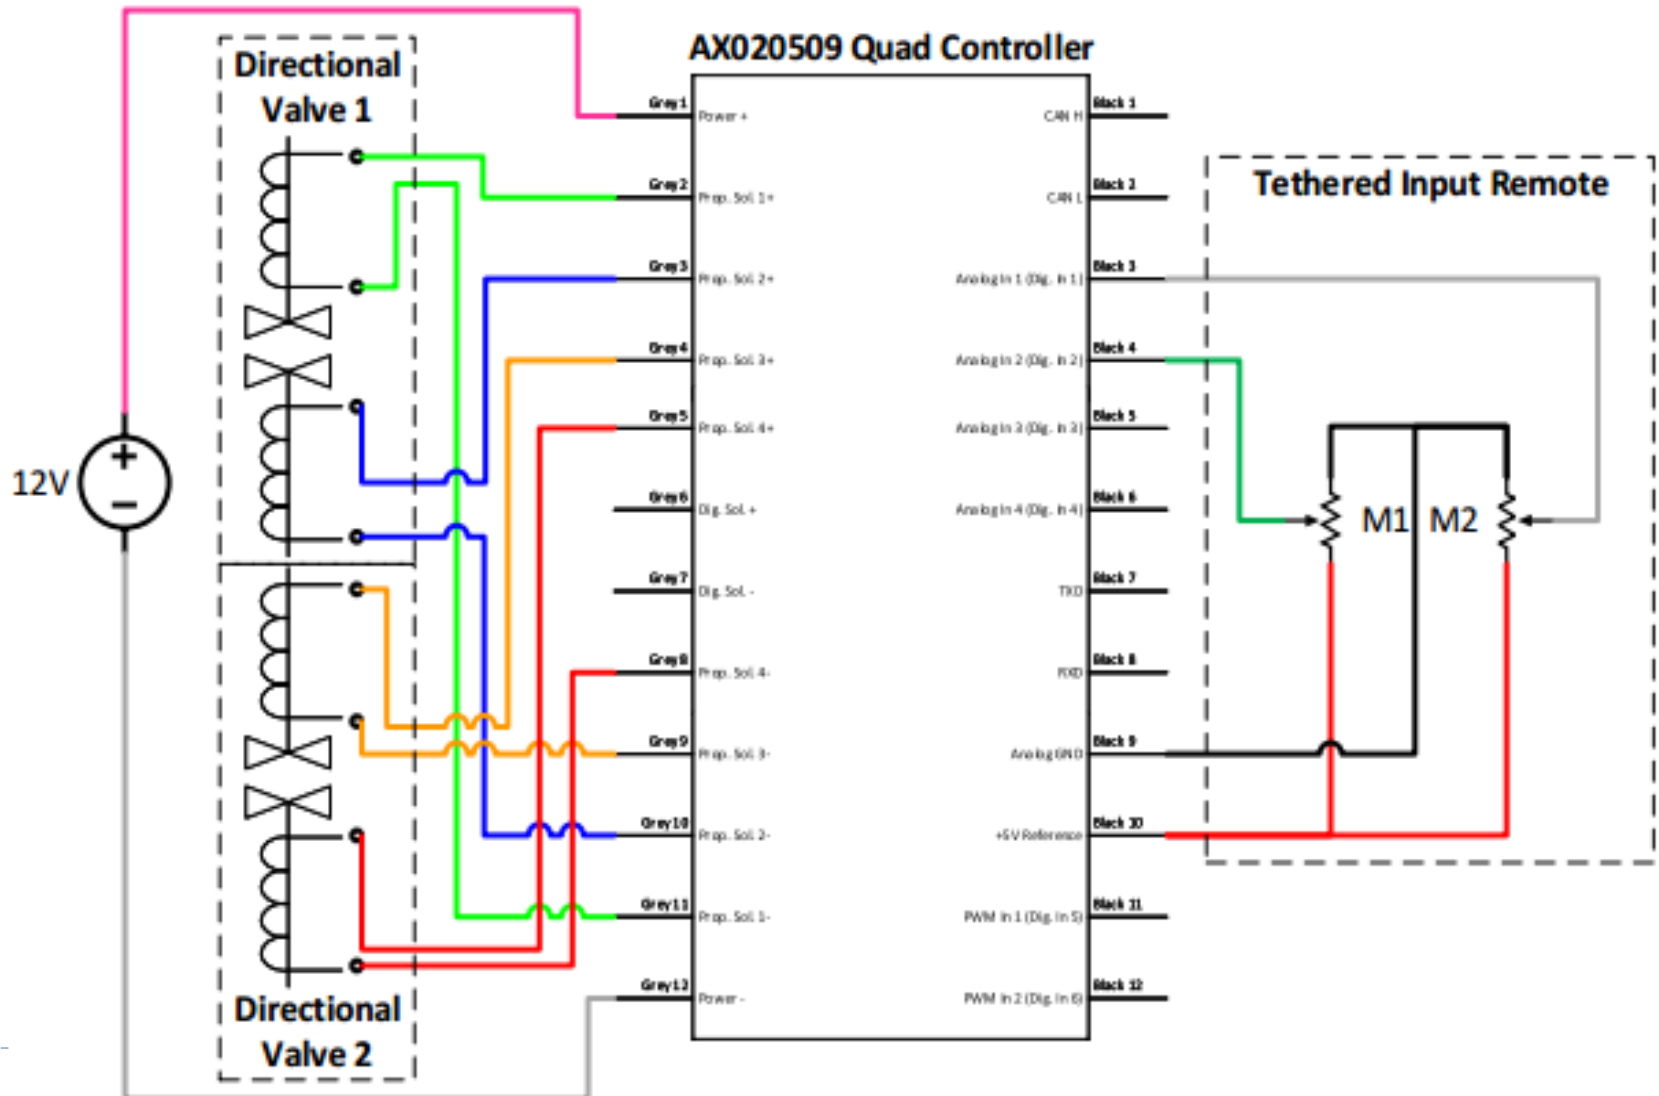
AX020509 Quad Controller

Directional Valve 1

12V

Directional Valve 2

Tethered Input Remote

M1 M2

Grey1 Power +
Grey2 Prop. Sol. 1+
Grey3 Prop. Sol. 2+
Grey4 Prop. Sol. 3+
Grey5 Prop. Sol. 4+
Grey6 Dig. Sol. +
Grey7 Dig. Sol. -
Grey8 Prop. Sol. 4-
Grey9 Prop. Sol. 3-
Grey10 Prop. Sol. 2-
Grey11 Prop. Sol. 1-
Grey12 Power -

Black 1 CAN H
Black 2 CAN L
Black 3 AnalogIn 1 (Dig. In 1)
Black 4 AnalogIn 2 (Dig. In 2)
Black 5 AnalogIn 3 (Dig. In 3)
Black 6 AnalogIn 4 (Dig. In 4)
Black 7 TXD
Black 8 RXD
Black 9 AnalogGND
Black 10 +5V Reference
Black 11 PWM In 1 (Dig. In 5)
Black 12 PWM In 2 (Dig. In 6)